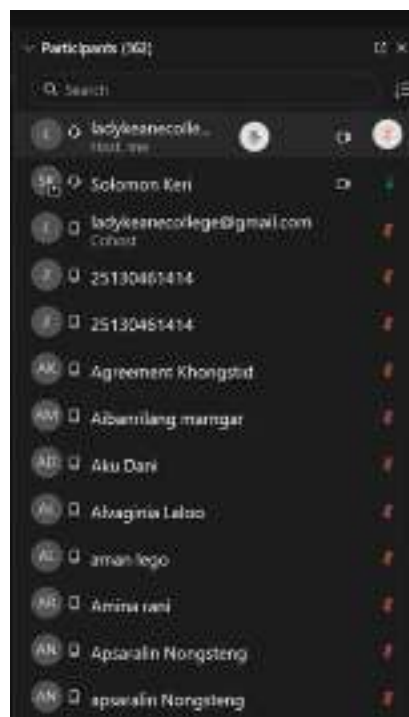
Participants (362)

Search

L ladykeanecolle...
Host, me

SK Solomon Keri

L ladykeanecollege@gmail.com
Cohost

2 25130461414

2 25130461414

AK Agreement Khongstid

AM Aibamilang marngar

AD Aku Dani

AL Alvaginia Laloo

AL aman lego

AR Amina rani

AN Apsaralin Nongsteng

AN apsaralin Nongsteng